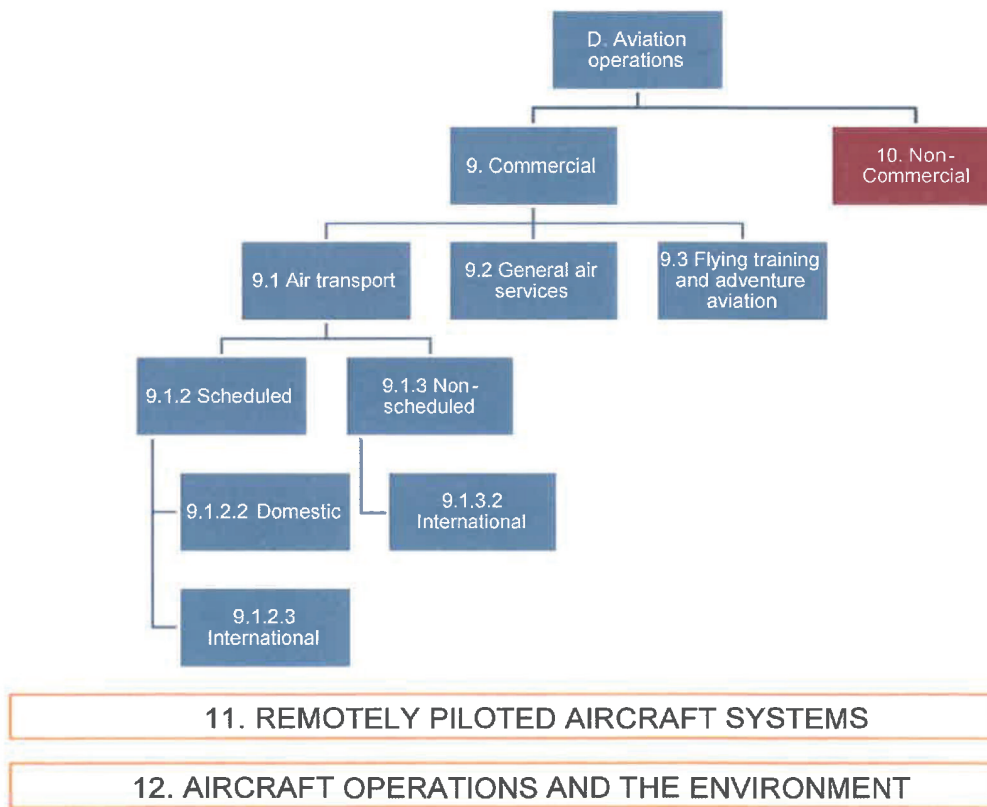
D. Aviation operations

9. Commercial

10. Non-Commercial

9.1 Air transport

9.2 General air services

9.3 Flying training and adventure aviation

9.1.2 Scheduled

9.1.3 Non-scheduled

9.1.2.2 Domestic

9.1.3.2 International

9.1.2.3 International

11. REMOTELY PILOTED AIRCRAFT SYSTEMS

12. AIRCRAFT OPERATIONS AND THE ENVIRONMENT